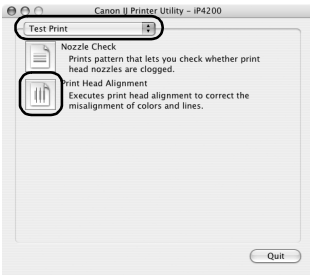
Canon IJ Printer Utility – iP4200

Test Print

Nozzle Check
Prints pattern that lets you check whether print head nozzles are clogged.

Print Head Alignment
Executes print head alignment to correct the misalignment of colors and lines.

Quit